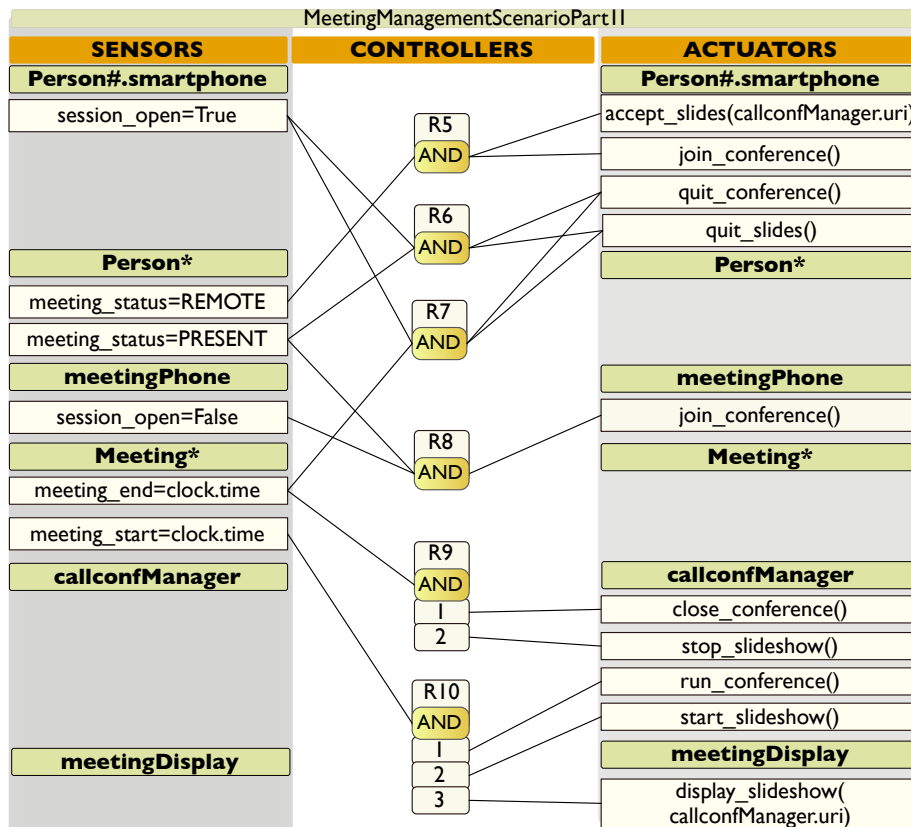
MeetingManagementScenarioPart11

SENSORS

Person#.smartphone
session_open=True
Person*
meeting_status=REMOTE
meeting_status=PRESENT
meetingPhone
session_open=False
Meeting*
meeting_end=clock.time
meeting_start=clock.time
callconfManager
meetingDisplay

CONTROLLERS

R5
AND
R6
AND
R7
AND
R8
AND
R9
AND
1
2
R10
AND
1
2
3

ACTUATORS

Person#.smartphone
accept_slides(callconfManager.uri)
join_conference()
quit_conference()
quit_slides()
Person*
meetingPhone
join_conference()
Meeting*
callconfManager
close_conference()
stop_slideshow()
run_conference()
start_slideshow()
meetingDisplay
display_slideshow(callconfManager.uri)